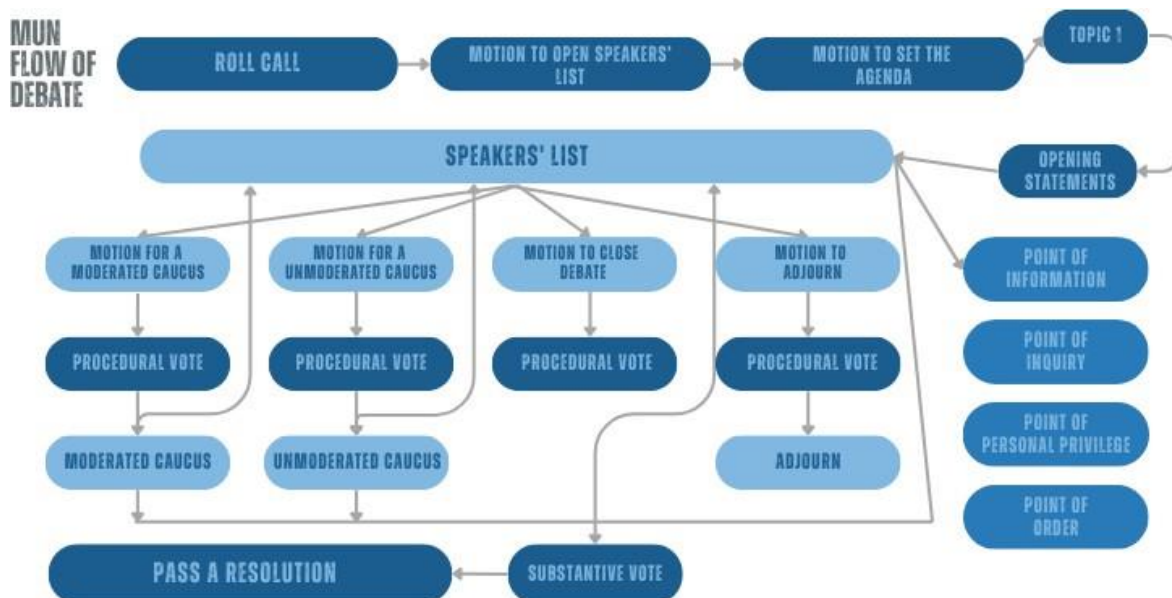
MUN FLOW OF DEBATE

ROLL CALL

MOTION TO OPEN SPEAKERS' LIST

MOTION TO SET THE AGENDA

TOPIC 1

OPENING STATEMENTS

SPEAKERS' LIST

MOTION FOR A MODERATED CAUCUS

MOTION FOR A UNMODERATED CAUCUS

MOTION TO CLOSE DEBATE

MOTION TO ADJOURN

POINT OF INFORMATION

PROCEDURAL VOTE

PROCEDURAL VOTE

PROCEDURAL VOTE

PROCEDURAL VOTE

POINT OF INQUIRY

MODERATED CAUCUS

UNMODERATED CAUCUS

ADJOURN

POINT OF PERSONAL PRIVILEGE

POINT OF ORDER

PASS A RESOLUTION

SUBSTANTIVE VOTE